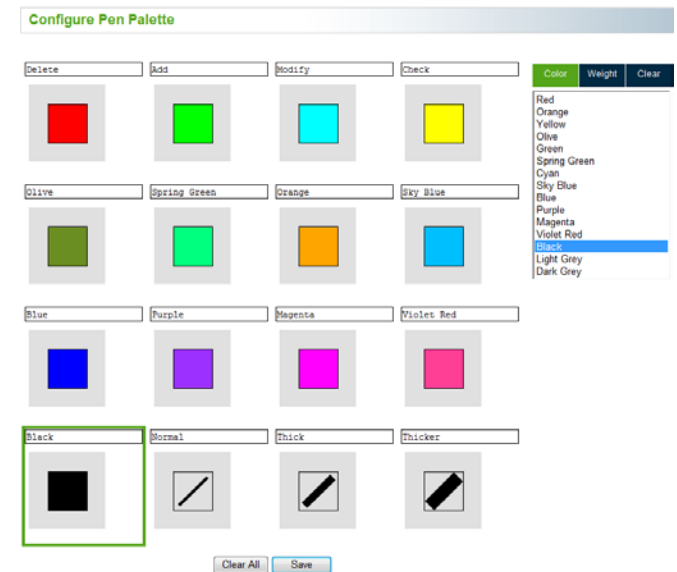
Configure Pen Palette

Delete
Add
Modify
Check

Olive
Spring Green
Orange
Sky Blue

Blue
Purple
Magenta
Violet Red

Black
Normal
Thick
Thicker

Clear All
Save

Color
Weight
Clear

Red
Orange
Yellow
Olive
Green
Spring Green
Cyan
Sky Blue
Blue
Purple
Magenta
Violet Red
Black
Light Grey
Dark Grey